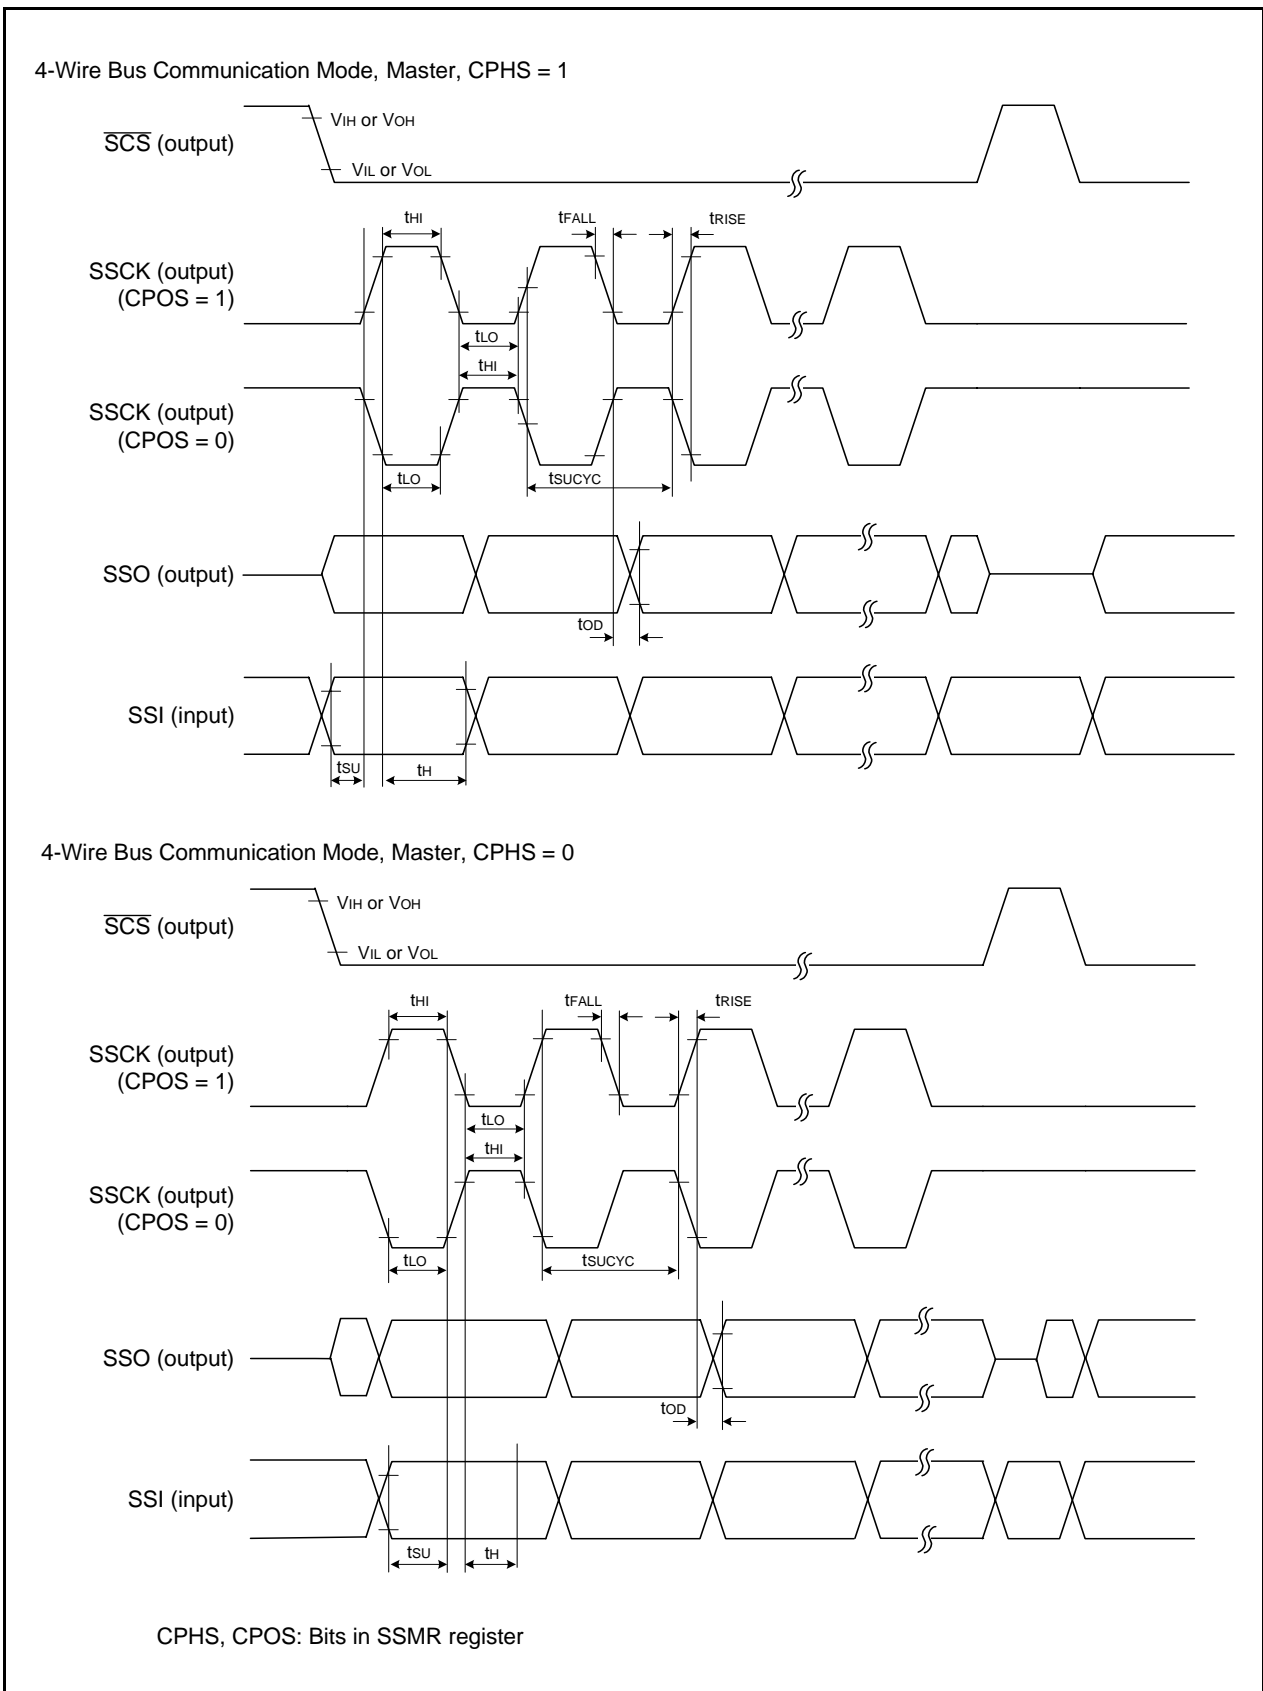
4-Wire Bus Communication Mode, Master, CPHS = 1

$\overline{SCS}$ (output)

$V_{IH}$ or $V_{OH}$

$V_{IL}$ or $V_{OL}$

$t_{HI}$

$t_{FALL}$

$t_{RISE}$

SSCK (output) (CPOS = 1)

$t_{LO}$

$t_{HI}$

SSCK (output) (CPOS = 0)

$t_{LO}$

$t_{SUCYC}$

SSO (output)

$t_{OD}$

SSI (input)

$t_{SU}$

$t_{H}$

4-Wire Bus Communication Mode, Master, CPHS = 0

$\overline{SCS}$ (output)

$V_{IH}$ or $V_{OH}$

$V_{IL}$ or $V_{OL}$

$t_{HI}$

$t_{FALL}$

$t_{RISE}$

SSCK (output) (CPOS = 1)

$t_{LO}$

$t_{HI}$

SSCK (output) (CPOS = 0)

$t_{LO}$

$t_{SUCYC}$

SSO (output)

$t_{OD}$

SSI (input)

$t_{SU}$

$t_{H}$

CPHS, CPOS: Bits in SSMR register